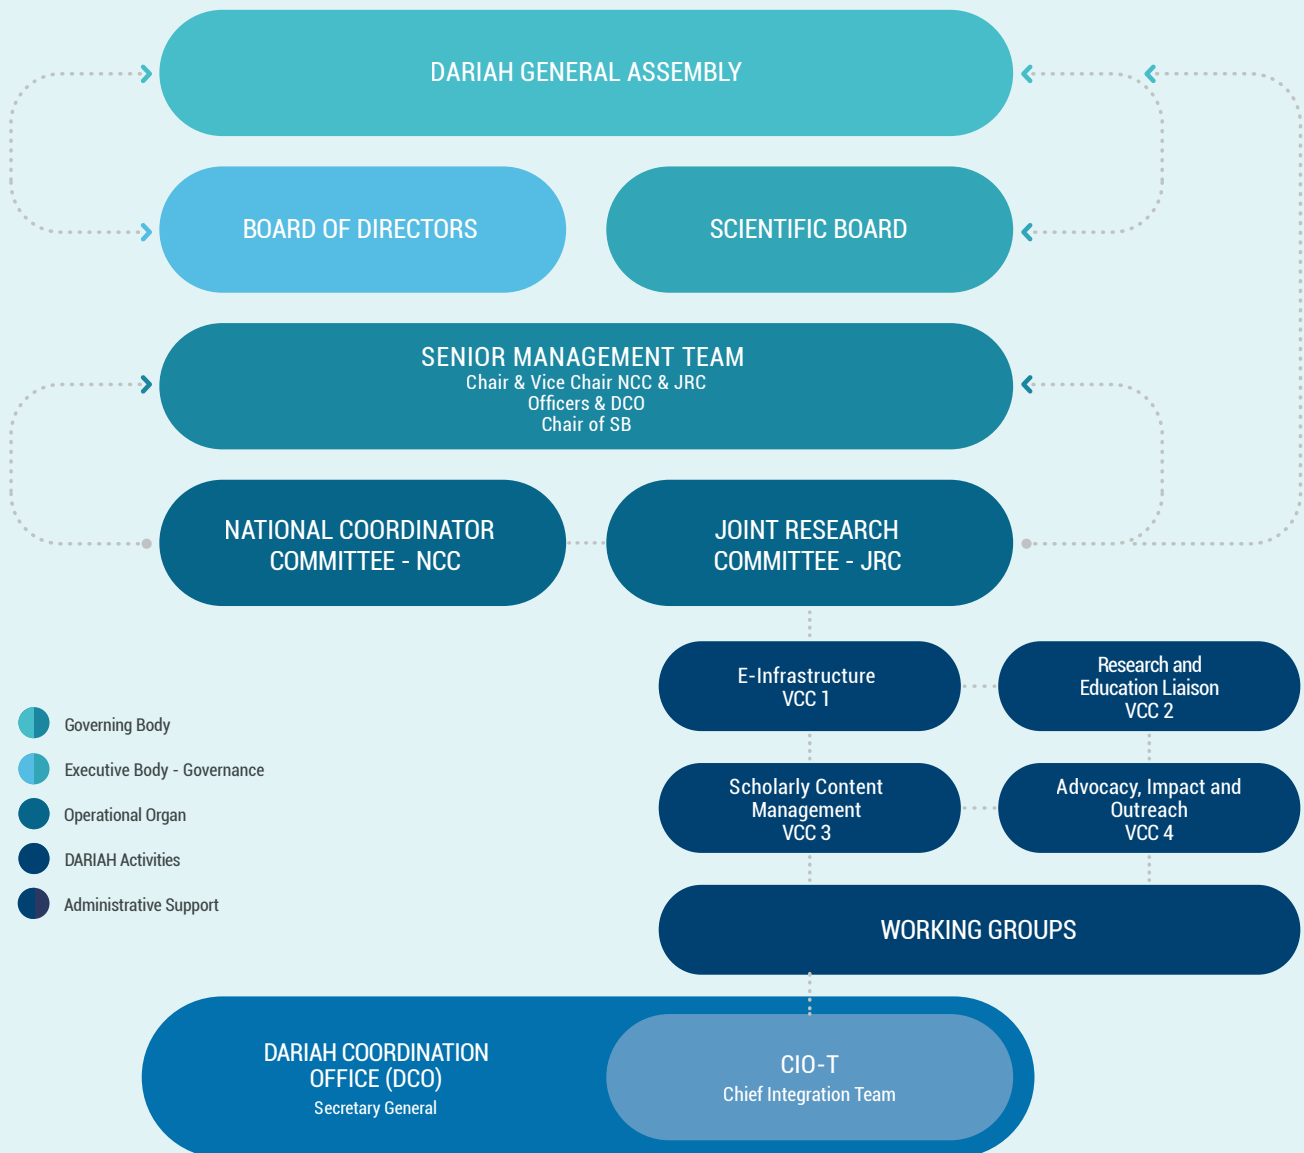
DARIAH GENERAL ASSEMBLY

BOARD OF DIRECTORS

SCIENTIFIC BOARD

SENIOR MANAGEMENT TEAM
Chair & Vice Chair NCC & JRC
Officers & DCO
Chair of SB

NATIONAL COORDINATOR COMMITTEE - NCC

JOINT RESEARCH COMMITTEE - JRC

E-Infrastructure
VCC 1

Research and Education Liaison
VCC 2

Scholarly Content Management
VCC 3

Advocacy, Impact and Outreach
VCC 4

WORKING GROUPS

Governing Body
Executive Body - Governance
Operational Organ
DARIAH Activities
Administrative Support

DARIAH COORDINATION OFFICE (DCO)
Secretary General

CIO-T
Chief Integration Team